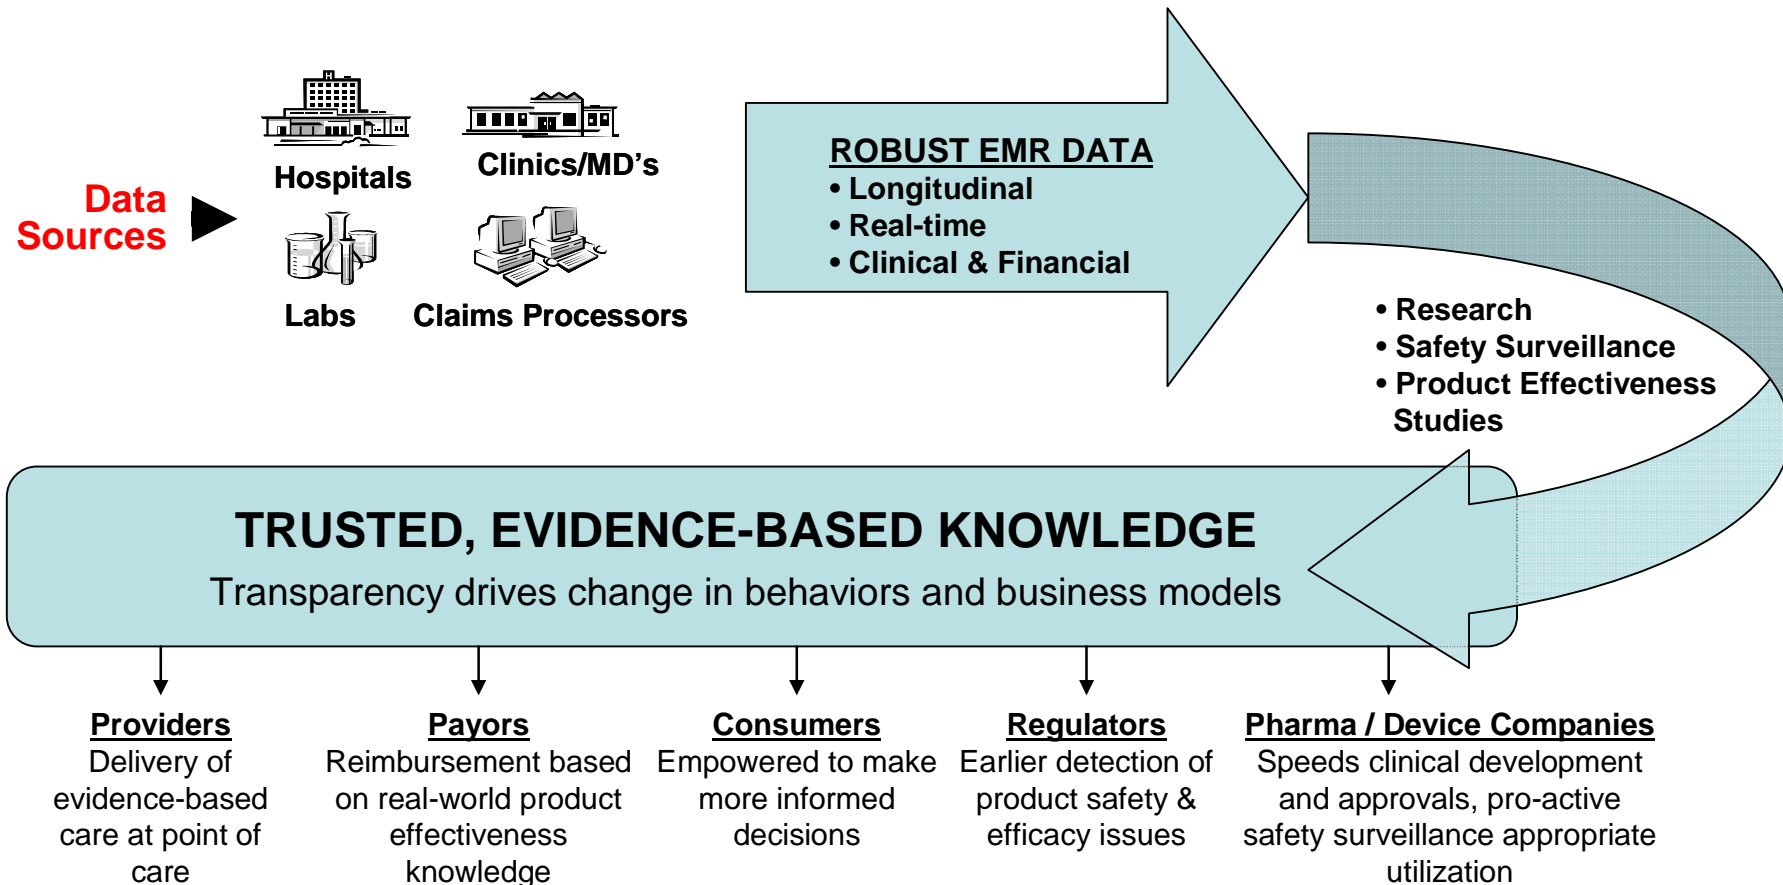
Data Sources

Hospitals

Clinics/MD's

Labs

Claims Processors

ROBUST EMR DATA
• Longitudinal
• Real-time
• Clinical & Financial

• Research
• Safety Surveillance
• Product Effectiveness Studies

TRUSTED, EVIDENCE-BASED KNOWLEDGE
Transparency drives change in behaviors and business models

Providers
Delivery of evidence-based care at point of care

Payors
Reimbursement based on real-world product effectiveness knowledge

Consumers
Empowered to make more informed decisions

Regulators
Earlier detection of product safety & efficacy issues

Pharma / Device Companies
Speeds clinical development and approvals, pro-active safety surveillance appropriate utilization